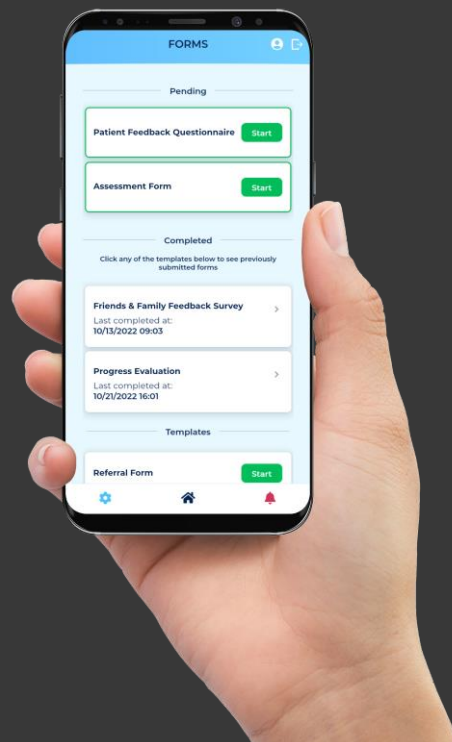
FORMS

Pending

Patient Feedback Questionnaire
Start

Assessment Form
Start

Completed

Click any of the templates below to see previously submitted forms

Friends & Family Feedback Survey
Last completed at:
10/13/2022 09:03

Progress Evaluation
Last completed at:
10/21/2022 16:01

Templates

Referral Form
Start